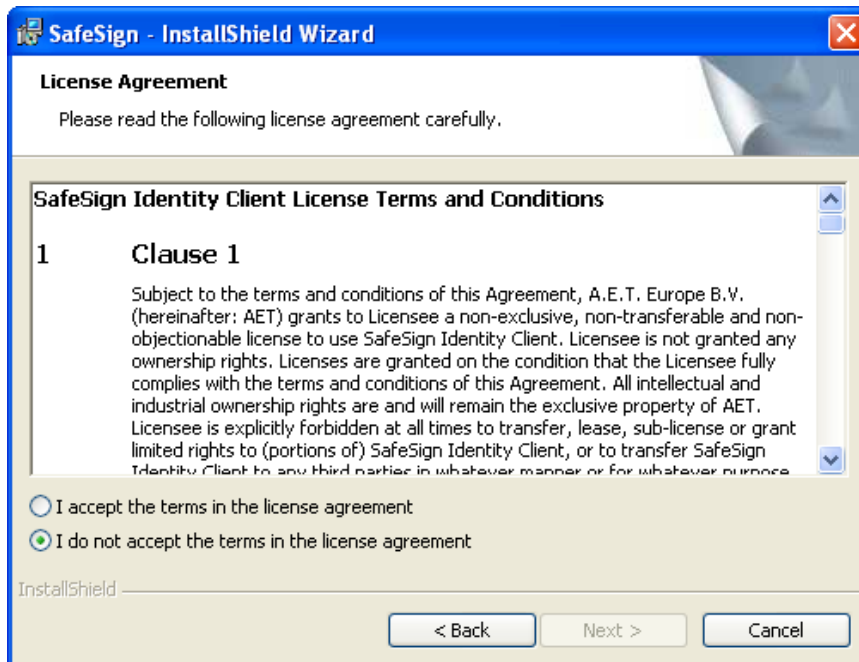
SafeSign - InstallShield Wizard

License Agreement

Please read the following license agreement carefully.

SafeSign Identity Client License Terms and Conditions

1 Clause 1

Subject to the terms and conditions of this Agreement, A.E.T. Europe B.V. (hereinafter: AET) grants to Licensee a non-exclusive, non-transferable and non-objectionable license to use SafeSign Identity Client. Licensee is not granted any ownership rights. Licenses are granted on the condition that the Licensee fully complies with the terms and conditions of this Agreement. All intellectual and industrial ownership rights are and will remain the exclusive property of AET. Licensee is explicitly forbidden at all times to transfer, lease, sub-license or grant limited rights to (portions of) SafeSign Identity Client, or to transfer SafeSign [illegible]

I accept the terms in the license agreement

I do not accept the terms in the license agreement

InstallShield

< Back Next > Cancel